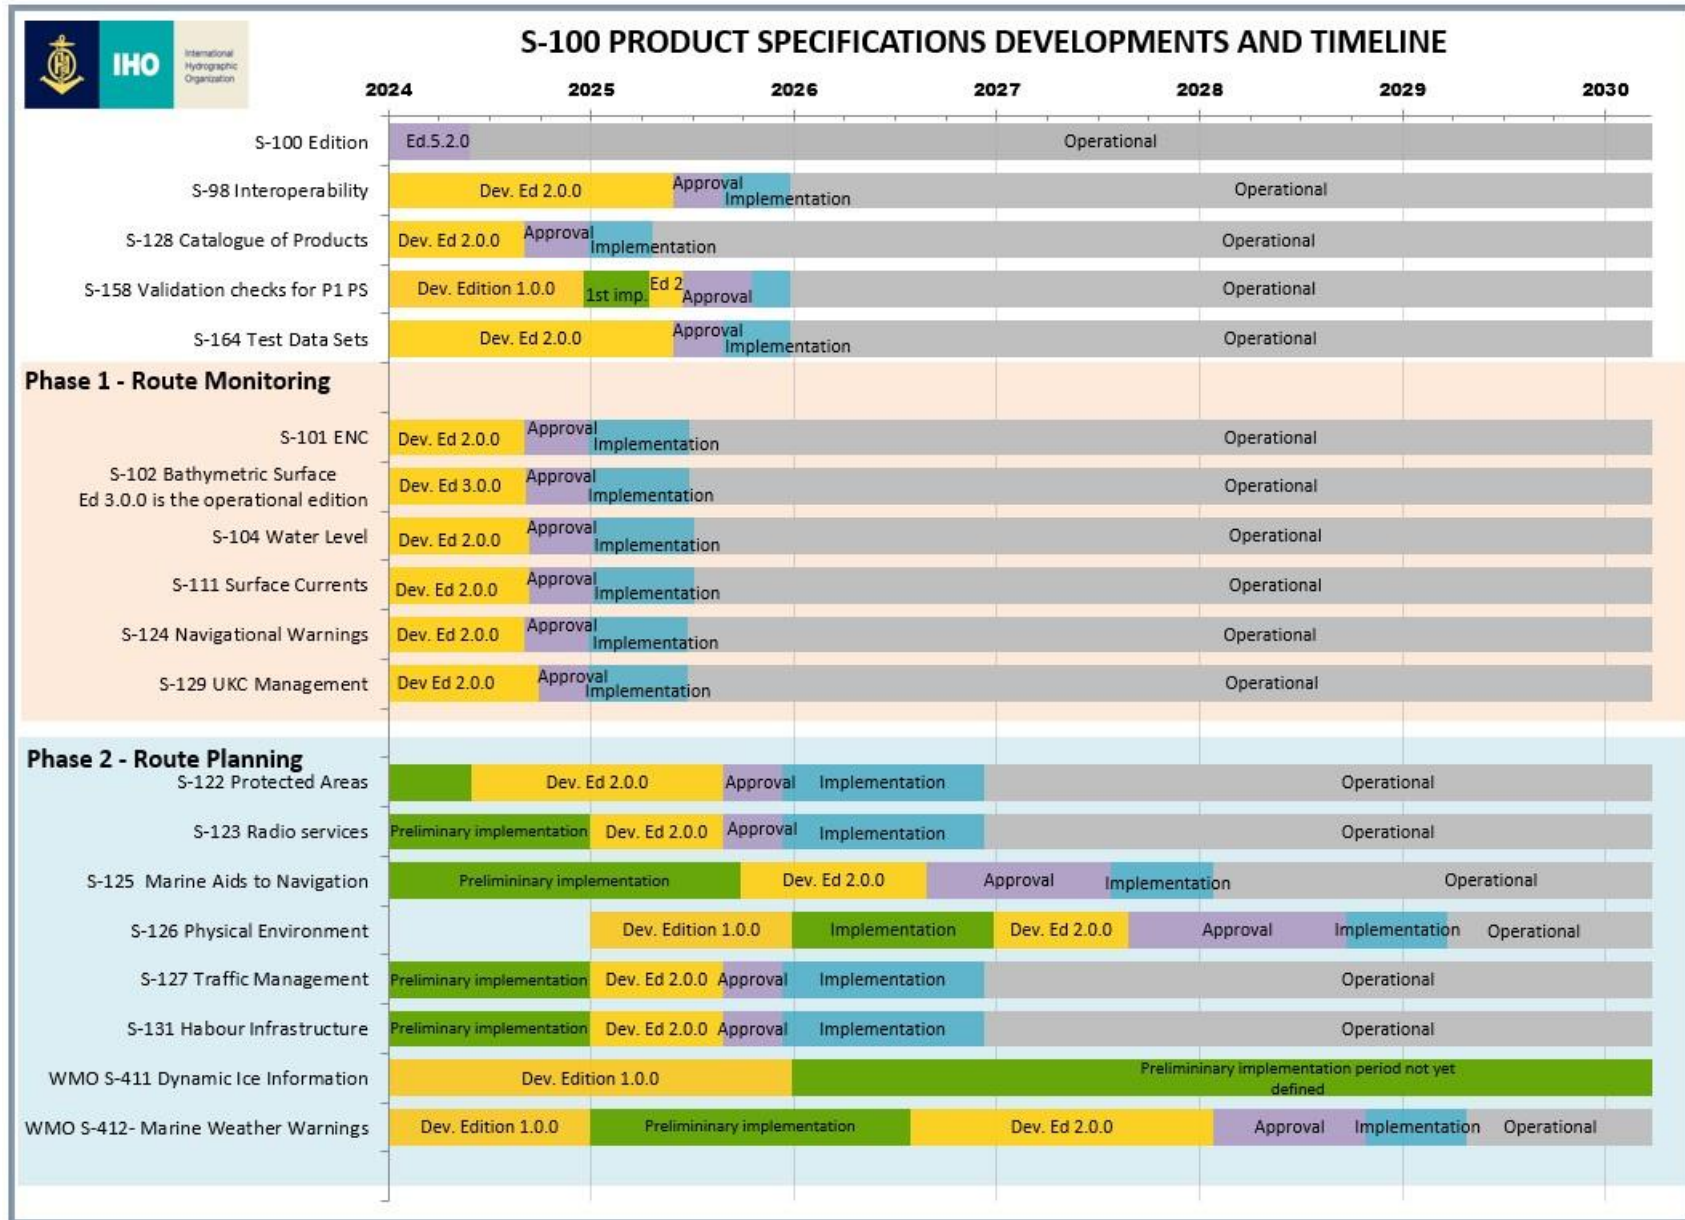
IHO International Hydrographic Organization

S-100 PRODUCT SPECIFICATIONS DEVELOPMENTS AND TIMELINE

2024 2025 2026 2027 2028 2029 2030

S-100 Edition — Ed.5.2.0 — Operational
S-98 Interoperability — Dev. Ed 2.0.0 — Approval — Implementation — Operational
S-128 Catalogue of Products — Dev. Ed 2.0.0 — Approval — Implementation — Operational
S-158 Validation checks for P1 PS — Dev. Edition 1.0.0 — 1st imp. — Ed 2 — Approval — Operational
S-164 Test Data Sets — Dev. Ed 2.0.0 — Approval — Implementation — Operational

Phase 1 - Route Monitoring

S-101 ENC — Dev. Ed 2.0.0 — Approval — Implementation — Operational
S-102 Bathymetric Surface Ed 3.0.0 is the operational edition — Dev. Ed 3.0.0 — Approval — Implementation — Operational
S-104 Water Level — Dev. Ed 2.0.0 — Approval — Implementation — Operational
S-111 Surface Currents — Dev. Ed 2.0.0 — Approval — Implementation — Operational
S-124 Navigational Warnings — Dev. Ed 2.0.0 — Approval — Implementation — Operational
S-129 UKC Management — Dev Ed 2.0.0 — Approval — Implementation — Operational

Phase 2 - Route Planning

S-122 Protected Areas — Dev. Ed 2.0.0 — Approval — Implementation — Operational
S-123 Radio services — Preliminary implementation — Dev. Ed 2.0.0 — Approval — Implementation — Operational
S-125 Marine Aids to Navigation — Prelimininary implementation — Dev. Ed 2.0.0 — Approval — Implementation — Operational
S-126 Physical Environment — Dev. Edition 1.0.0 — Implementation — Dev. Ed 2.0.0 — Approval — Implementation — Operational
S-127 Traffic Management — Preliminary implementation — Dev. Ed 2.0.0 — Approval — Implementation — Operational
S-131 Habour Infrastructure — Preliminary implementation — Dev. Ed 2.0.0 — Approval — Implementation — Operational
WMO S-411 Dynamic Ice Information — Dev. Edition 1.0.0 — Prelimininary implementation period not yet defined
WMO S-412- Marine Weather Warnings — Dev. Edition 1.0.0 — Prelimininary implementation — Dev. Ed 2.0.0 — Approval — Implementation — Operational